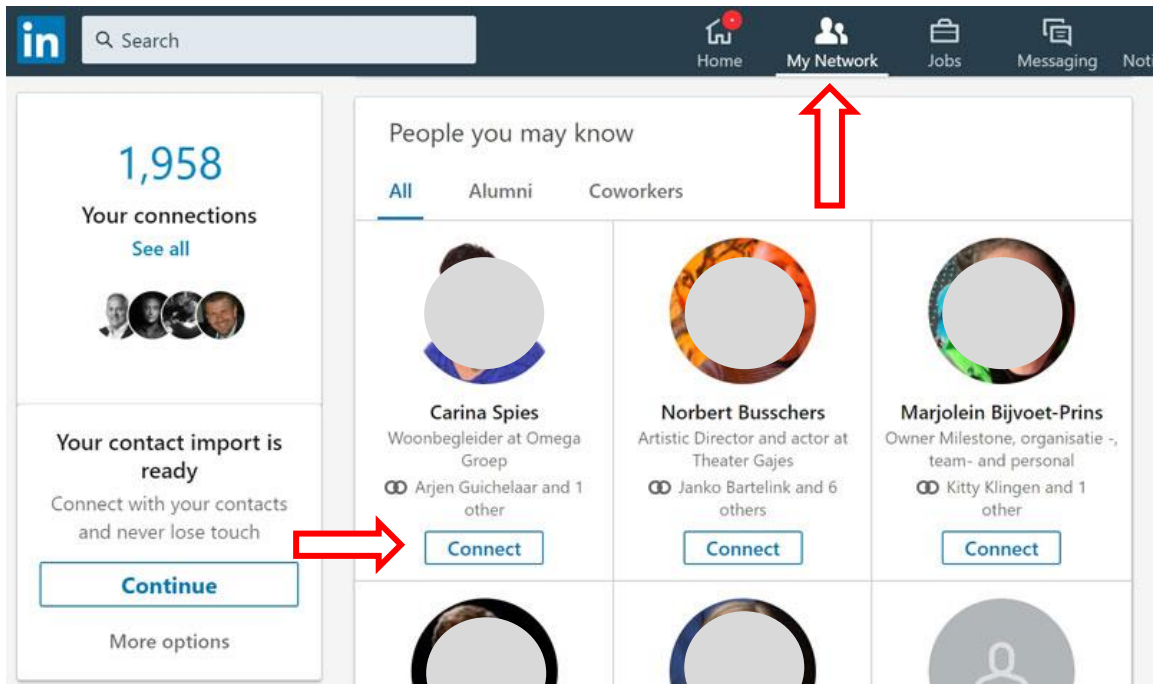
in

Search

Home

My Network

Jobs

Messaging

Noti

1,958

Your connections

See all

Your contact import is ready

Connect with your contacts and never lose touch

Continue

More options

People you may know

All

Alumni

Coworkers

Carina Spies

Woonbegleider at Omega Groep

Arjen Guichelaar and 1 other

Connect

Norbert Busschers

Artistic Director and actor at Theater Gajes

Janko Bartelink and 6 others

Connect

Marjolein Bijvoet-Prins

Owner Milestone, organisatie -, team- and personal

Kitty Klingen and 1 other

Connect